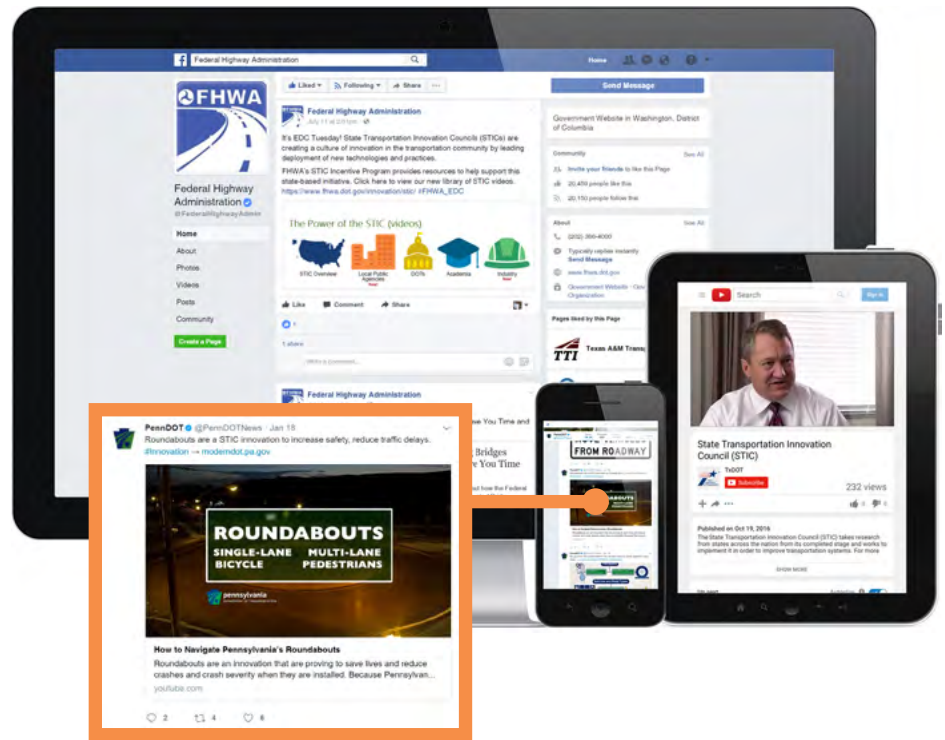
Federal Highway Administration

Home

FHWA

Federal Highway Administration
@FederalHighwayAdmin

Home
About
Photos
Videos
Posts
Community

Create a Page

Liked ▾ Following ▾ Share ···

Federal Highway Administration
July 11 at 2:01 pm ·

It's EDC Tuesday! State Transportation Innovation Councils (STICs) are creating a culture of innovation in the transportation community by leading deployment of new technologies and practices.

FHWA's STIC Incentive Program provides resources to help support this state-based initiative. Click here to view our new library of STIC videos. https://www.fhwa.dot.gov/innovation/stic/ #FHWA_EDC

The Power of the STIC (videos)

STIC Overview
Local Public Agencies
DOTs
Academia
Industry

Like Comment Share

1 share

Write a comment...

Federal Highway Administration

Send Message

Government Website in Washington, District of Columbia

Community See All
Invite your friends to like this Page
20,450 people like this
20,150 people follow this

About See All
(202) 366-4000
Typically replies instantly
Send Message
www.fhwa.dot.gov
Government Website · Government Organization

Pages liked by this Page
TTI Texas A&M Trans

Bridges
e You Time

PennDOT @PennDOTNews · Jan 18
Roundabouts are a STIC innovation to increase safety, reduce traffic delays. #Innovation → moderndot.pa.gov

ROUNDABOUTS
SINGLE-LANE MULTI-LANE
BICYCLE PEDESTRIANS
pennsylvania

How to Navigate Pennsylvania's Roundabouts
Roundabouts are an innovation that are proving to save lives and reduce crashes and crash severity when they are installed. Because Pennsylvan...
youtube.com

2 4 6

FROM ROADWAY

ROUNDABOUTS

YouTube Search Sign in

State Transportation Innovation Council (STIC)
TxDOT
Subscribe
232 views

Published on Oct 19, 2016
The State Transportation Innovation Council (STIC) takes research from states across the nation from its completed stage and works to implement it in order to improve transportation systems. For more

SHOW MORE